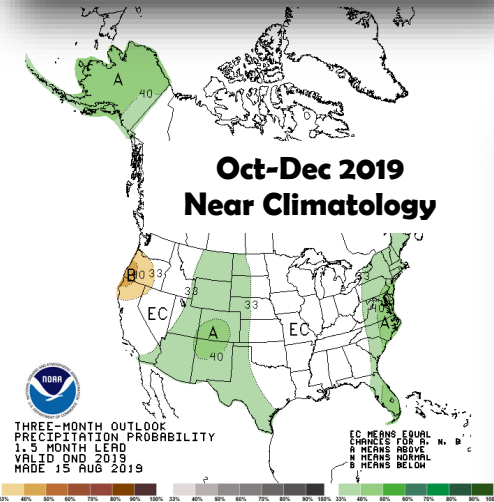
Oct-Dec 2019
Near Climatology

A
40
B
40
33
33
EC
33
A
40
EC
A
40
33

THREE-MONTH OUTLOOK
PRECIPITATION PROBABILITY
1.5 MONTH LEAD
VALID OND 2019
MADE 15 AUG 2019

EC MEANS EQUAL
CHANCES FOR A, N, B
A MEANS ABOVE
N MEANS NORMAL
B MEANS BELOW

33% 40% 50% 60% 70% 80% 90% 100% 33% 40% 50% 60% 70% 80% 90% 100% 33% 40% 50% 60% 70% 80% 90% 100%